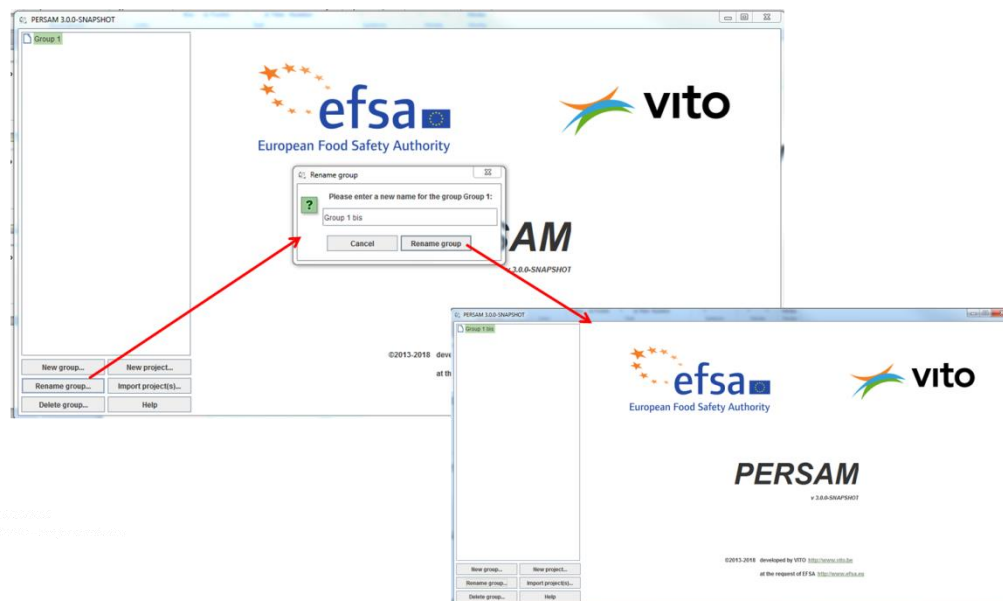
PERSAM 3.0.0-SNAPSHOT

Group 1

efsa
European Food Safety Authority

vito

Rename group

Please enter a new name for the group Group 1:

Group 1 bis

Cancel

Rename group

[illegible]SAM

v 3.0.0-SNAPSHOT

©2013-2018 deve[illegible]

at th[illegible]

New group...

New project...

Rename group...

Import project(s)...

Delete group...

Help

PERSAM 3.0.0-SNAPSHOT

Group 1 bis

efsa
European Food Safety Authority

vito

PERSAM

v 3.0.0-SNAPSHOT

©2013-2018 developed by VITO http://www.vito.be

at the request of EFSA http://www.efsa.eu

New group...

New project...

Rename group...

Import project(s)...

Delete group...

Help